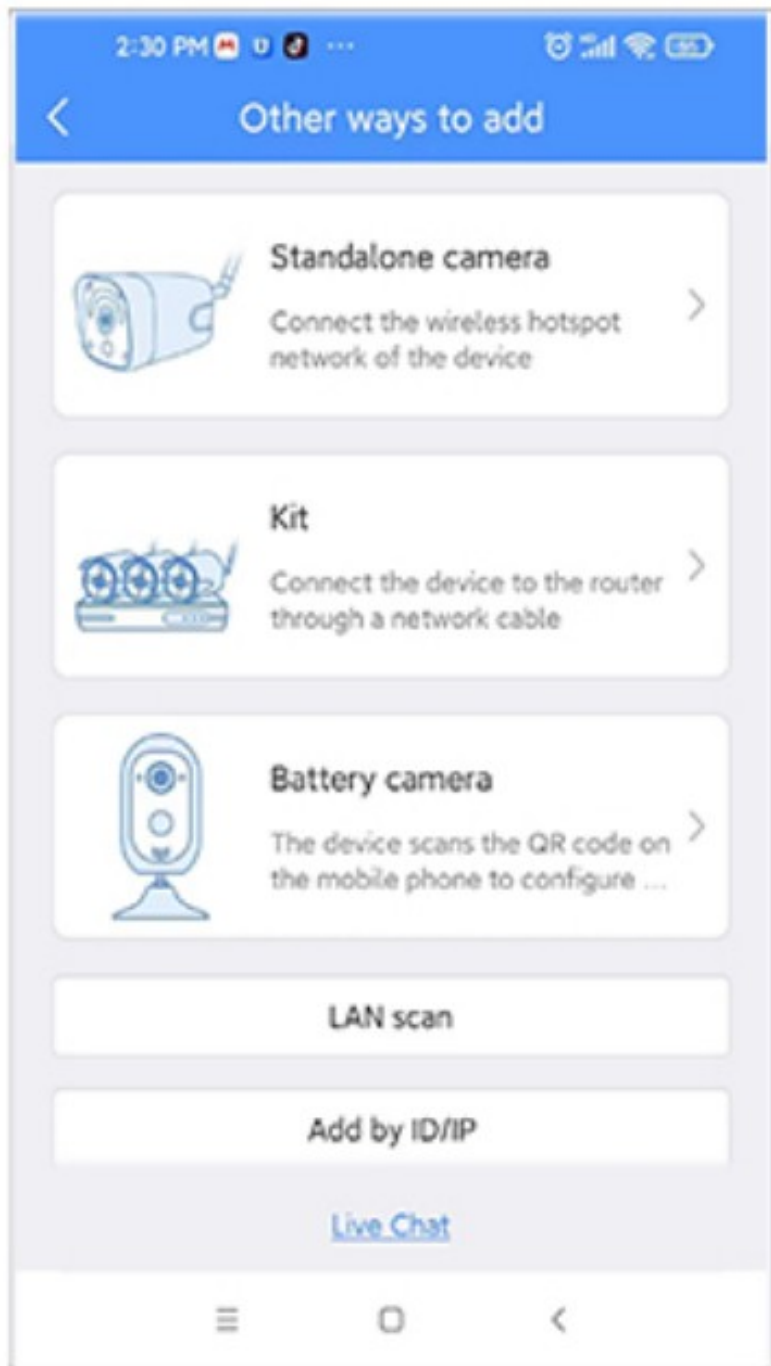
2:30 PM ···

Other ways to add

Standalone camera

Connect the wireless hotspot network of the device

Kit

Connect the device to the router through a network cable

Battery camera

The device scans the QR code on the mobile phone to configure ...

LAN scan

Add by ID/IP

Live Chat